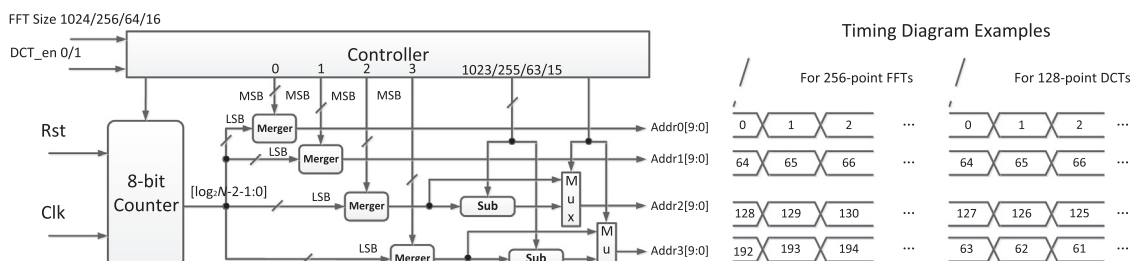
FFT Size 1024/256/64/16

DCT_en 0/1

Controller

0 1 2 3 1023/255/63/15

MSB MSB MSB MSB

LSB Merger

LSB Merger

Rst

8-bit Counter

Clk

[$\log_2 N$-2-1:0]

LSB Merger

Sub

M u x

LSB Merger

Sub

M u

Addr0[9:0]

Addr1[9:0]

Addr2[9:0]

Addr3[9:0]

Timing Diagram Examples

For 256-point FFTs

| 0 | 1 | 2 | ... |
|---|---|---|---|
| 64 | 65 | 66 | ... |
| 128 | 129 | 130 | ... |
| 192 | 193 | 194 | ... |

For 128-point DCTs

| 0 | 1 | 2 | ... |
|---|---|---|---|
| 64 | 65 | 66 | ... |
| 127 | 126 | 125 | ... |
| 63 | 62 | 61 | ... |